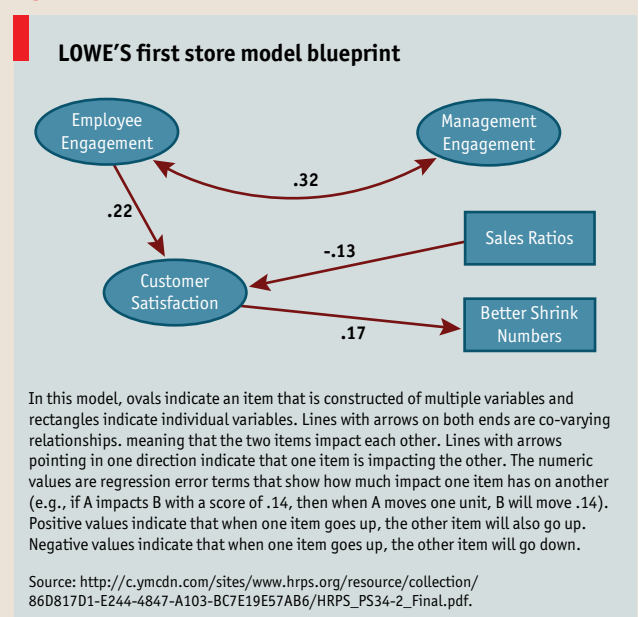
LOWE'S first store model blueprint

Employee Engagement

Management Engagement

.32

.22

Sales Ratios

-.13

Customer Satisfaction

Better Shrink Numbers

.17

In this model, ovals indicate an item that is constructed of multiple variables and rectangles indicate individual variables. Lines with arrows on both ends are co-varying relationships. meaning that the two items impact each other. Lines with arrows pointing in one direction indicate that one item is impacting the other. The numeric values are regression error terms that show how much impact one item has on another (e.g., if A impacts B with a score of .14, then when A moves one unit, B will move .14). Positive values indicate that when one item goes up, the other item will also go up. Negative values indicate that when one item goes up, the other item will go down.

Source: http://c.ymcdn.com/sites/www.hrps.org/resource/collection/86D817D1-E244-4847-A103-BC7E19E57AB6/HRPS_PS34-2_Final.pdf.